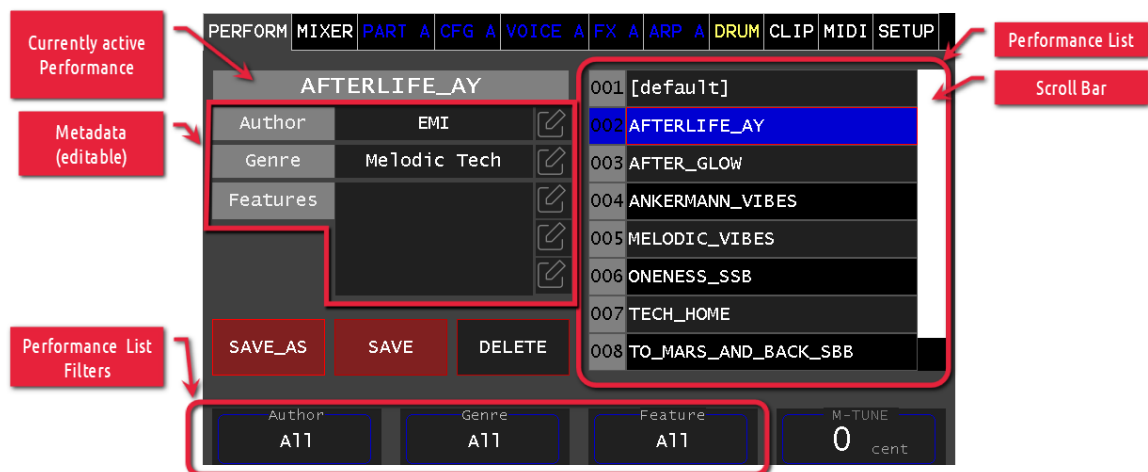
Currently active Performance

PERFORM MIXER PART A CFG A VOICE A FX A ARP A DRUM CLIP MIDI SETUP

Performance List

Scroll Bar

AFTERLIFE_AY

Metadata (editable)

Author EMI
Genre Melodic Tech
Features

| | |
|---|---|
| 001 | [default] |
| 002 | AFTERLIFE_AY |
| 003 | AFTER_GLOW |
| 004 | ANKERMANN_VIBES |
| 005 | MELODIC_VIBES |
| 006 | ONENESS_SSB |
| 007 | TECH_HOME |
| 008 | TO_MARS_AND_BACK_SBB |

Performance List Filters

SAVE_AS SAVE DELETE

Author
All

Genre
All

Feature
All

M-TUNE
0 cent